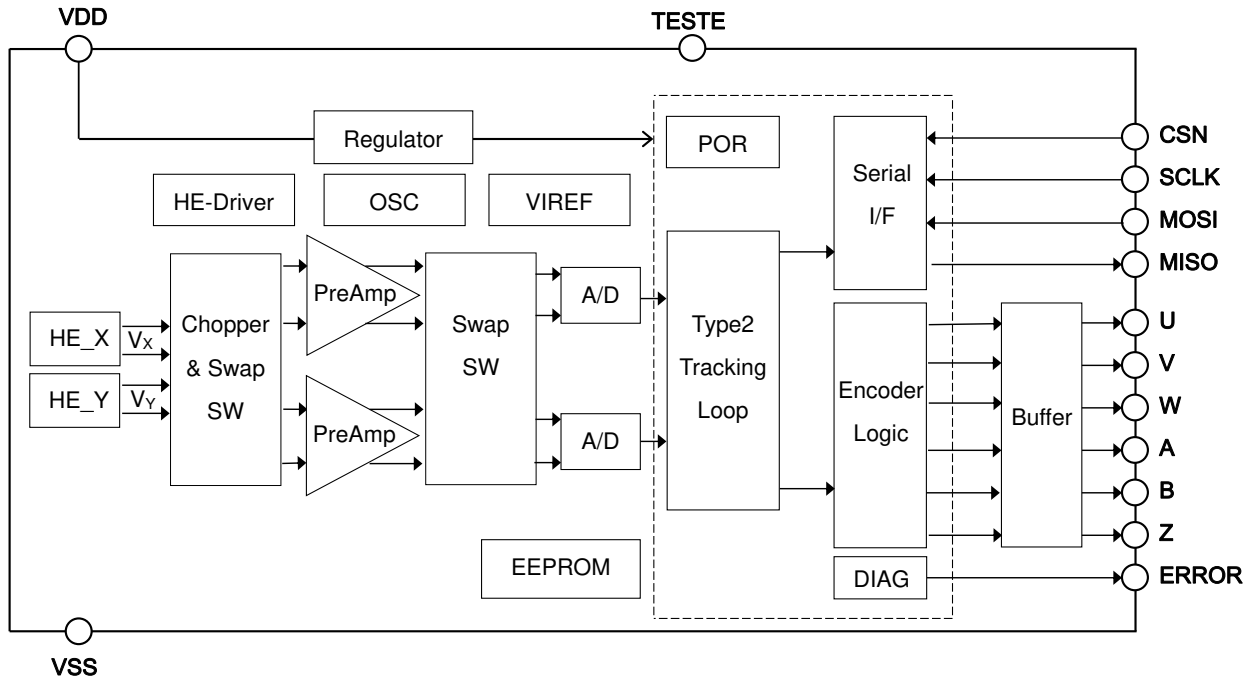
VDD

TESTE

Regulator

POR

Serial I/F

CSN

SCLK

MOSI

MISO

HE-Driver

OSC

VIREF

HE_X

$V_X$

HE_Y

$V_Y$

Chopper & Swap SW

PreAmp

PreAmp

Swap SW

A/D

A/D

Type2 Tracking Loop

Encoder Logic

Buffer

U

V

W

A

B

Z

EEPROM

DIAG

ERROR

VSS